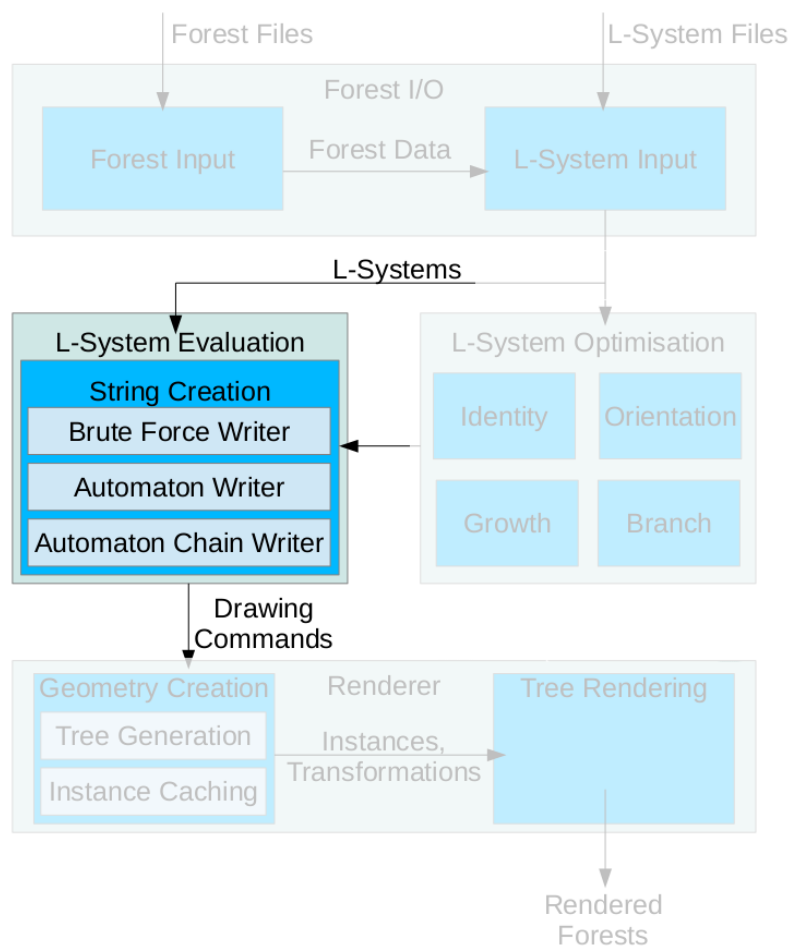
Forest Files

L-System Files

Forest I/O

Forest Input

Forest Data

L-System Input

L-Systems

L-System Evaluation

String Creation

Brute Force Writer

Automaton Writer

Automaton Chain Writer

L-System Optimisation

Identity

Orientation

Growth

Branch

Drawing Commands

Geometry Creation

Renderer

Tree Rendering

Tree Generation

Instance Caching

Instances, Transformations

Rendered Forests